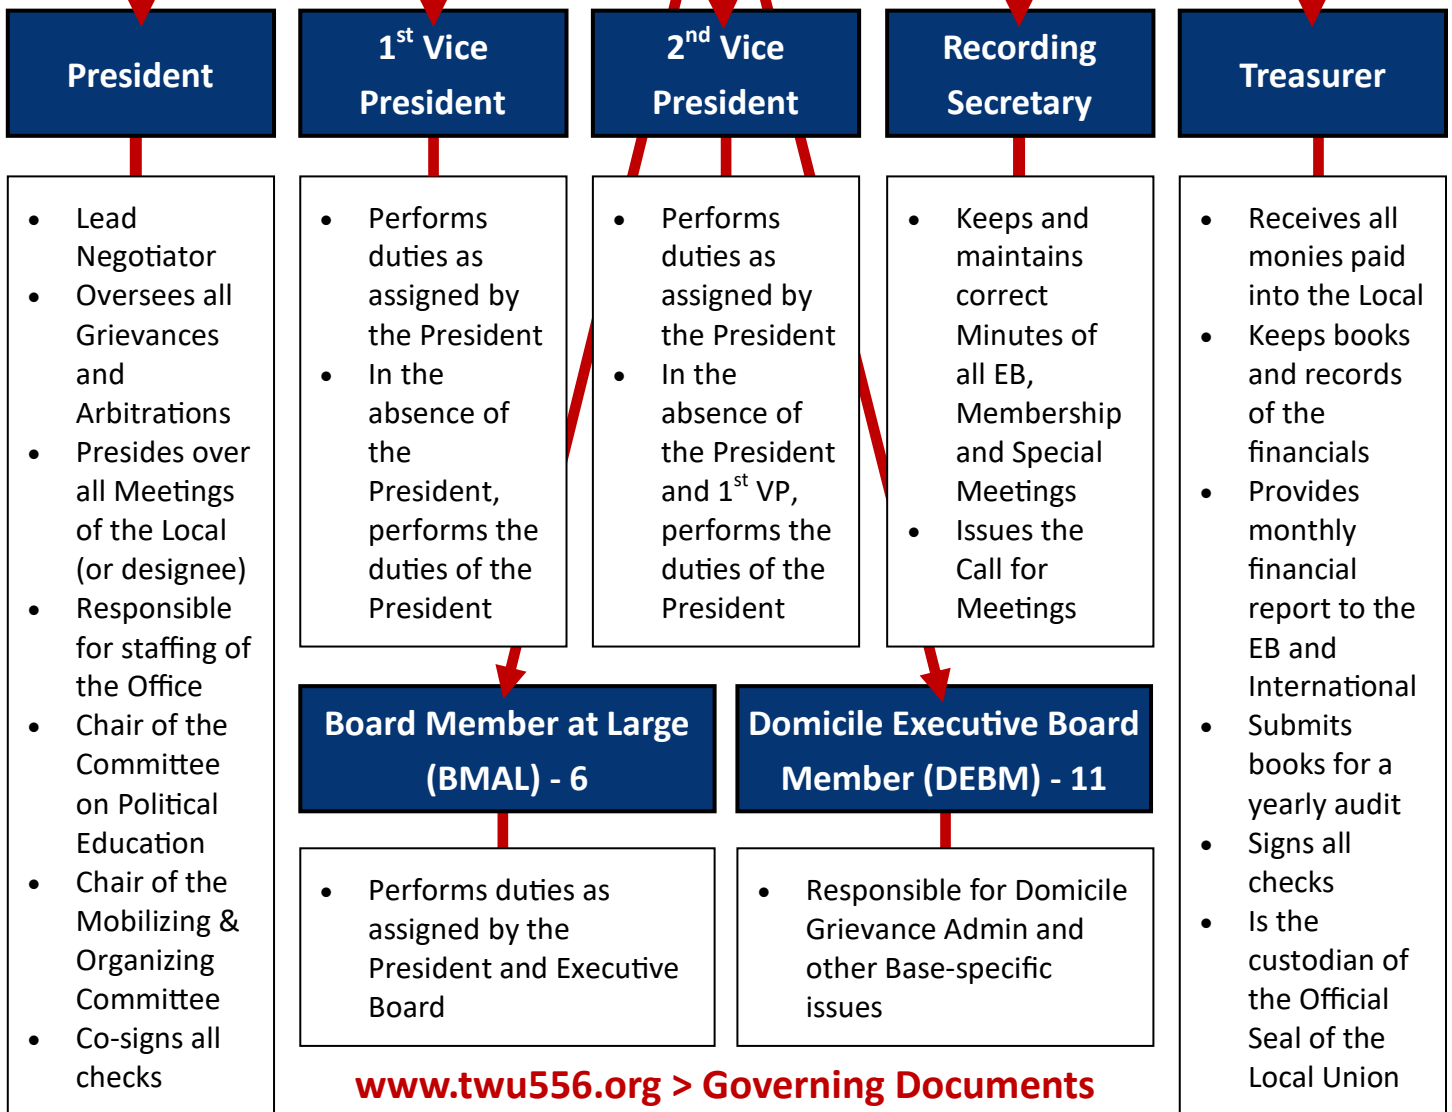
President

- Lead Negotiator
- Oversees all Grievances and Arbitrations
- Presides over all Meetings of the Local (or designee)
- Responsible for staffing of the Office
- Chair of the Committee on Political Education
- Chair of the Mobilizing & Organizing Committee
- Co-signs all checks

$1^{st}$ Vice President

- Performs duties as assigned by the President
- In the absence of the President, performs the duties of the President

$2^{nd}$ Vice President

- Performs duties as assigned by the President
- In the absence of the President and $1^{st}$ VP, performs the duties of the President

Recording Secretary

- Keeps and maintains correct Minutes of all EB, Membership and Special Meetings
- Issues the Call for Meetings

Treasurer

- Receives all monies paid into the Local
- Keeps books and records of the financials
- Provides monthly financial report to the EB and International
- Submits books for a yearly audit
- Signs all checks
- Is the custodian of the Official Seal of the Local Union

Board Member at Large (BMAL) - 6

- Performs duties as assigned by the President and Executive Board

Domicile Executive Board Member (DEBM) - 11

- Responsible for Domicile Grievance Admin and other Base-specific issues

www.twu556.org > Governing Documents